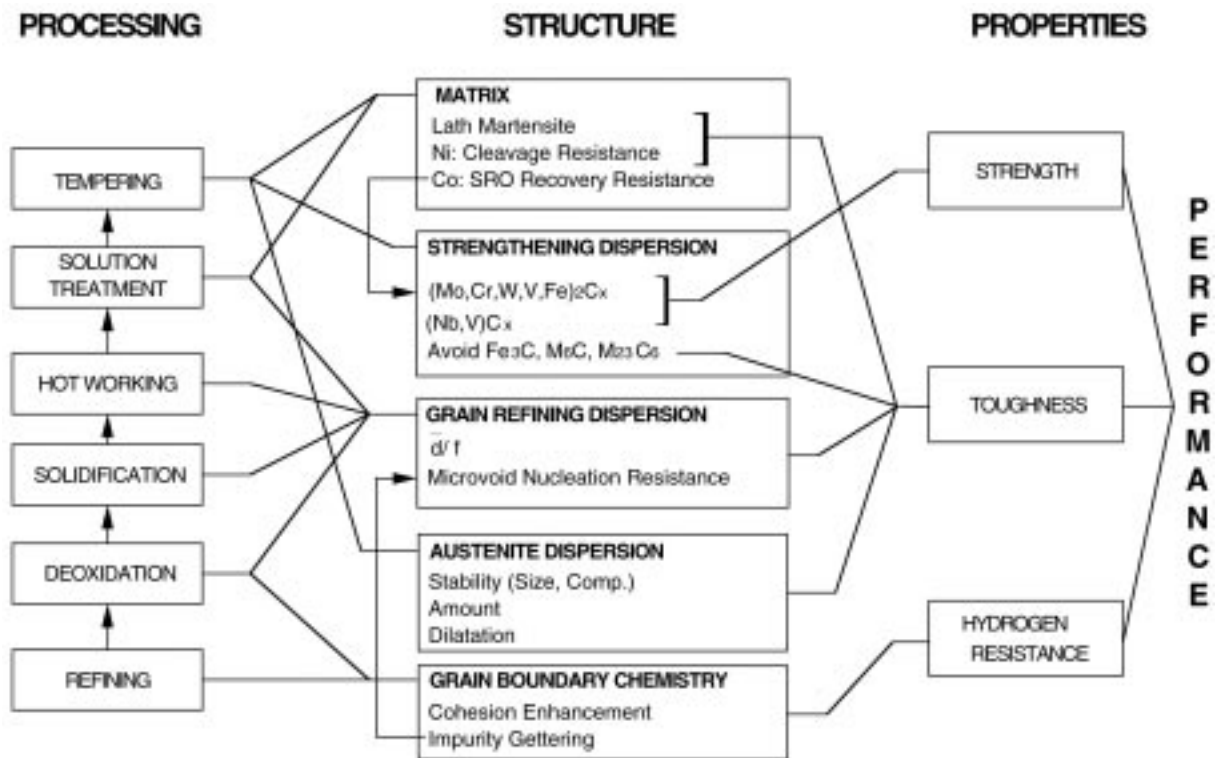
PROCESSING

STRUCTURE

PROPERTIES

TEMPERING

SOLUTION TREATMENT

HOT WORKING

SOLIDIFICATION

DEOXIDATION

REFINING

MATRIX
Lath Martensite
Ni: Cleavage Resistance
Co: SRO Recovery Resistance

STRENGTHENING DISPERSION
$(Mo,Cr,W,V,Fe)_2C_x$
$(Nb,V)C_x$
Avoid $Fe_3C$, $M_6C$, $M_{23}C_6$

GRAIN REFINING DISPERSION
$\bar{d}/f$
Microvoid Nucleation Resistance

AUSTENITE DISPERSION
Stability (Size, Comp.)
Amount
Dilatation

GRAIN BOUNDARY CHEMISTRY
Cohesion Enhancement
Impurity Gettering

STRENGTH

TOUGHNESS

HYDROGEN RESISTANCE

PERFORMANCE